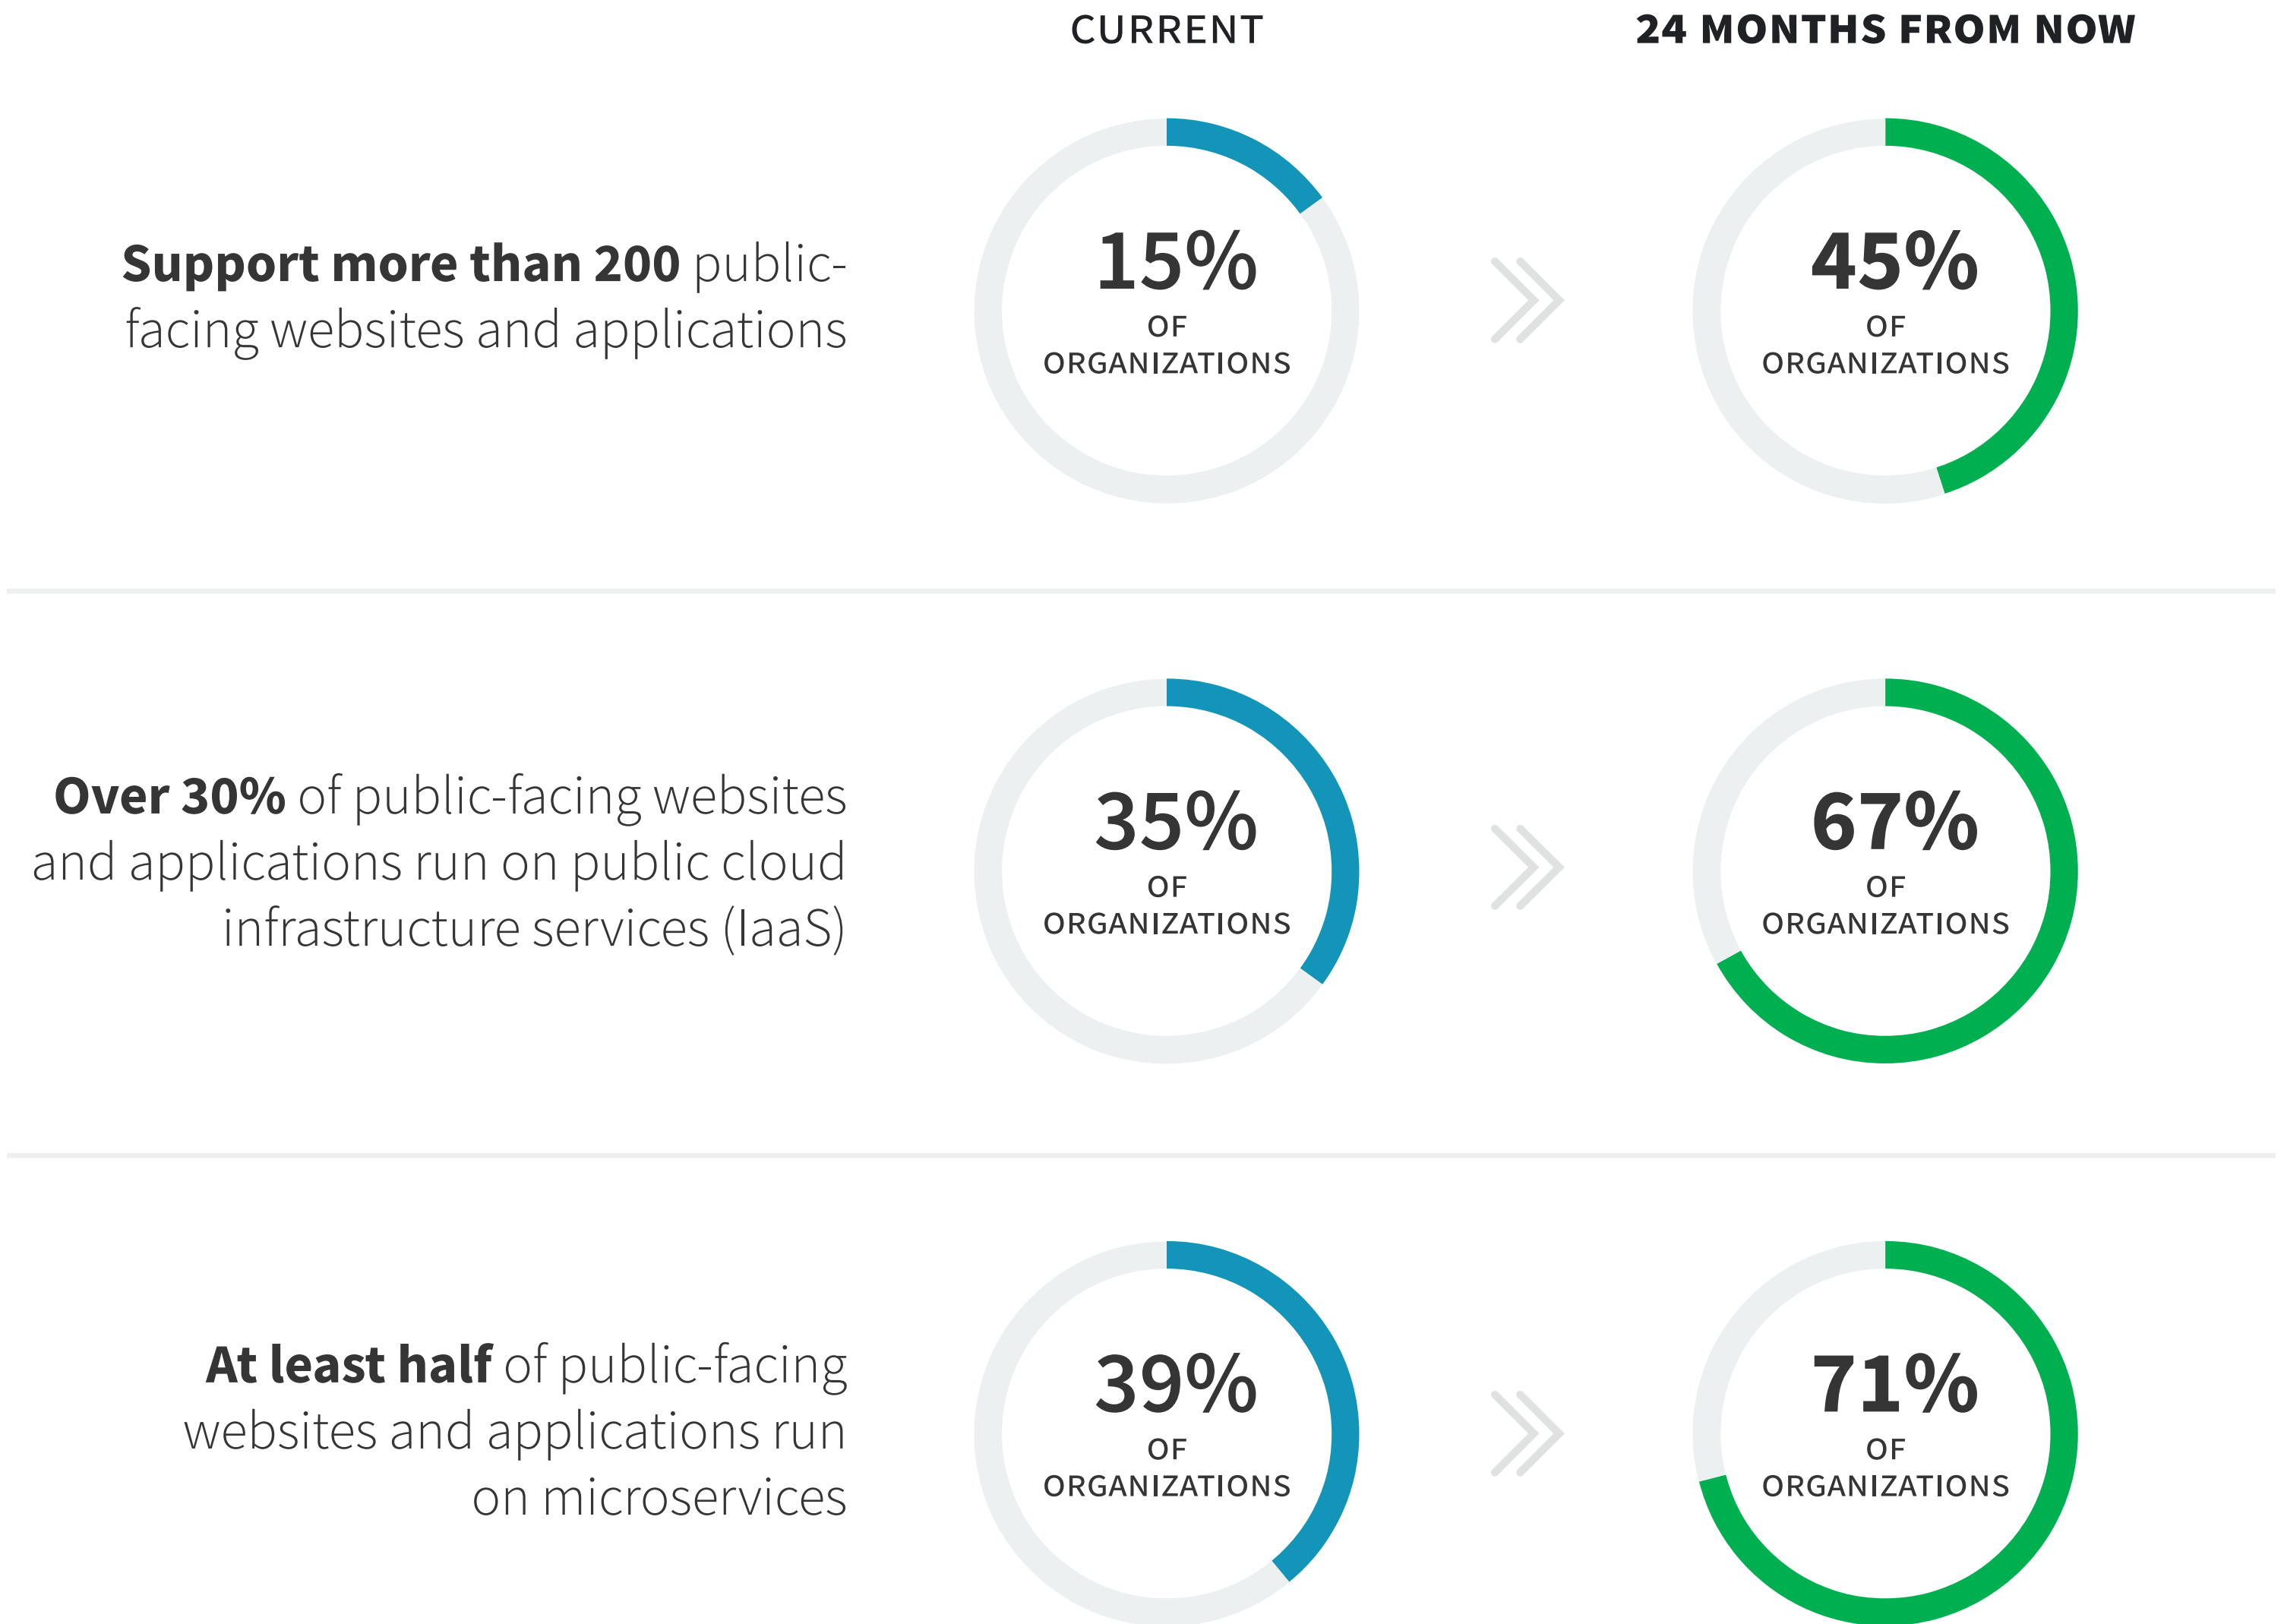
CURRENT

24 MONTHS FROM NOW

Support more than 200 public-facing websites and applications

15% OF ORGANIZATIONS

45% OF ORGANIZATIONS

Over 30% of public-facing websites and applications run on public cloud infrastructure services (IaaS)

35% OF ORGANIZATIONS

67% OF ORGANIZATIONS

At least half of public-facing websites and applications run on microservices

39% OF ORGANIZATIONS

71% OF ORGANIZATIONS